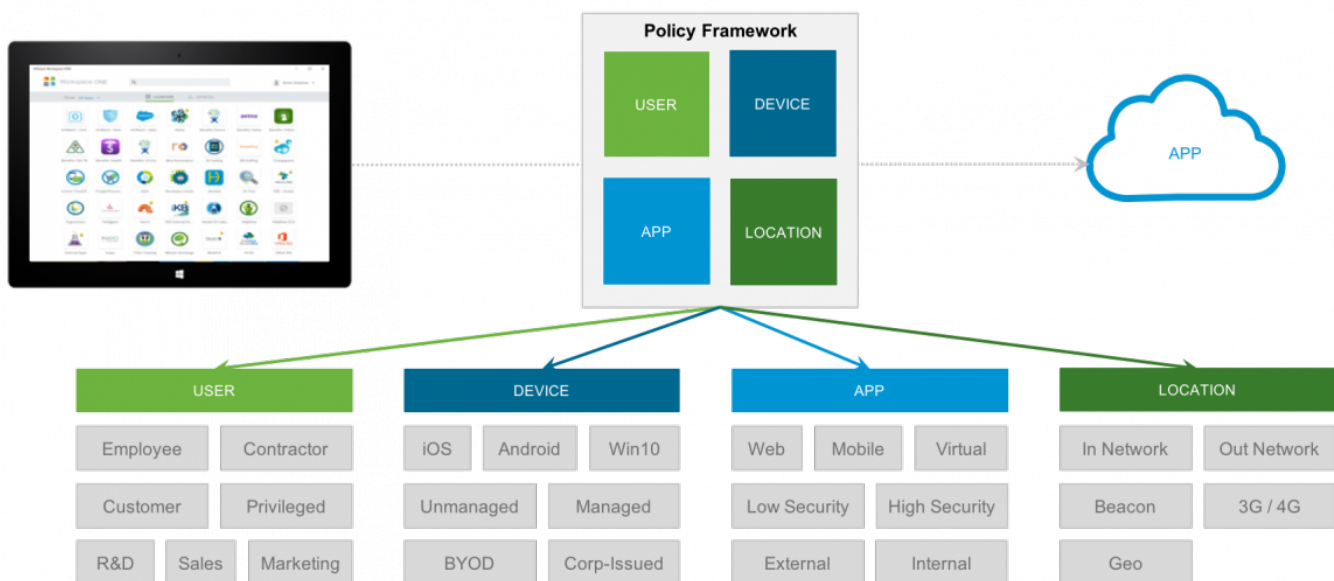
Workspace ONE

Policy Framework

USER

DEVICE

APP

LOCATION

APP

USER

Employee

Contractor

Customer

Privileged

R&D

Sales

Marketing

DEVICE

iOS

Android

Win10

Unmanaged

Managed

BYOD

Corp-Issued

APP

Web

Mobile

Virtual

Low Security

High Security

External

Internal

LOCATION

In Network

Out Network

Beacon

3G / 4G

Geo